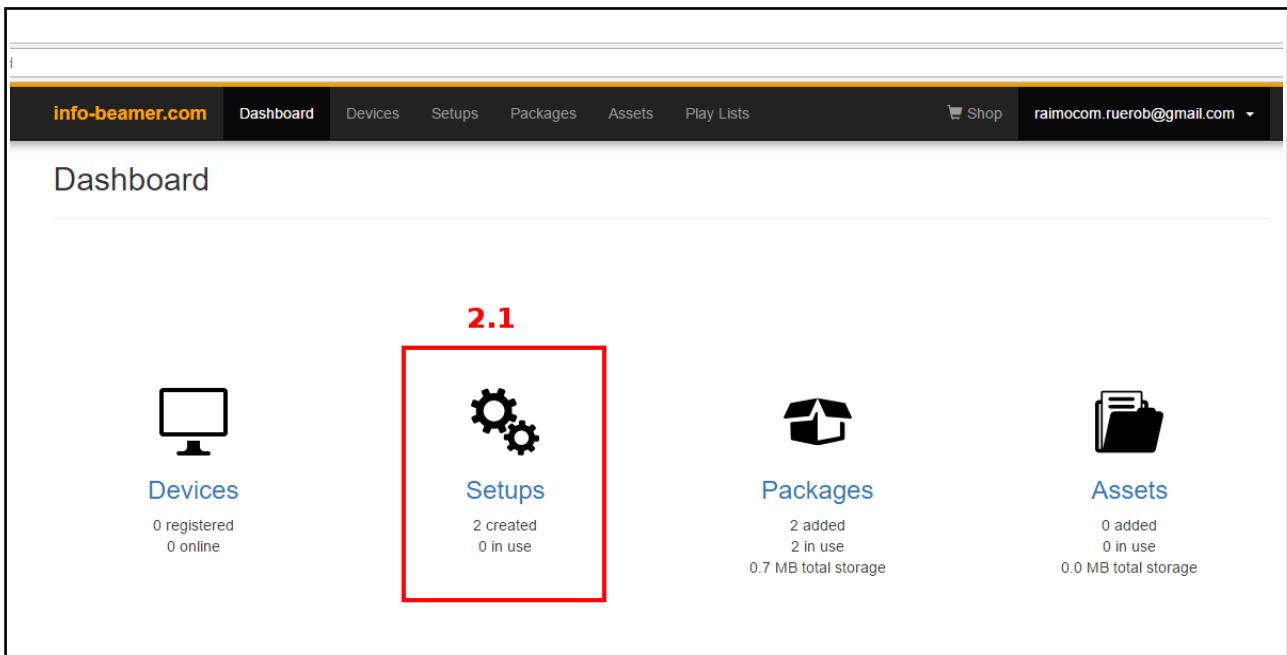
info-beamer.com Dashboard Devices Setups Packages Assets Play Lists Shop raimocom.ruerob@gmail.com

Dashboard

2.1

Devices
0 registered
0 online

Setups
2 created
0 in use

Packages
2 added
2 in use
0.7 MB total storage

Assets
0 added
0 in use
0.0 MB total storage